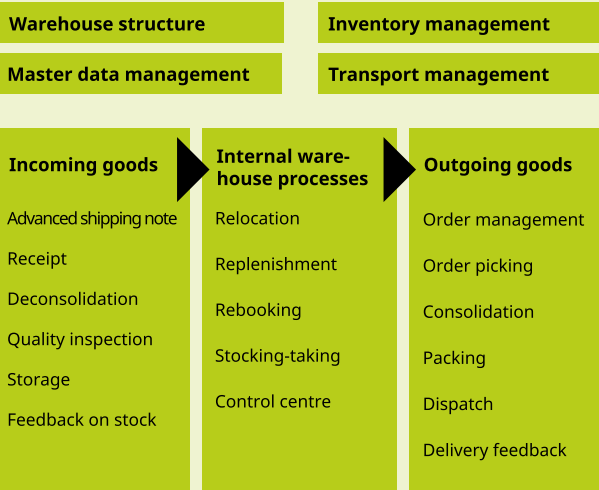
Warehouse structure

Inventory management

Master data management

Transport management

Incoming goods

Advanced shipping note

Receipt

Deconsolidation

Quality inspection

Storage

Feedback on stock

Internal warehouse processes

Relocation

Replenishment

Rebooking

Stocking-taking

Control centre

Outgoing goods

Order management

Order picking

Consolidation

Packing

Dispatch

Delivery feedback